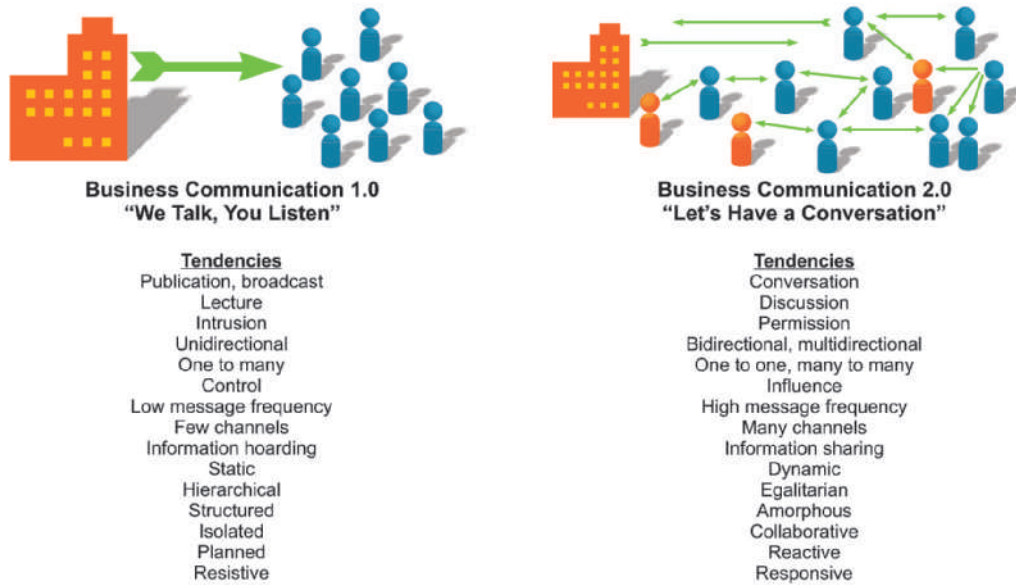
Business Communication 1.0
“We Talk, You Listen”

Tendencies
Publication, broadcast
Lecture
Intrusion
Unidirectional
One to many
Control
Low message frequency
Few channels
Information hoarding
Static
Hierarchical
Structured
Isolated
Planned
Resistive

Business Communication 2.0
“Let’s Have a Conversation”

Tendencies
Conversation
Discussion
Permission
Bidirectional, multidirectional
One to one, many to many
Influence
High message frequency
Many channels
Information sharing
Dynamic
Egalitarian
Amorphous
Collaborative
Reactive
Responsive